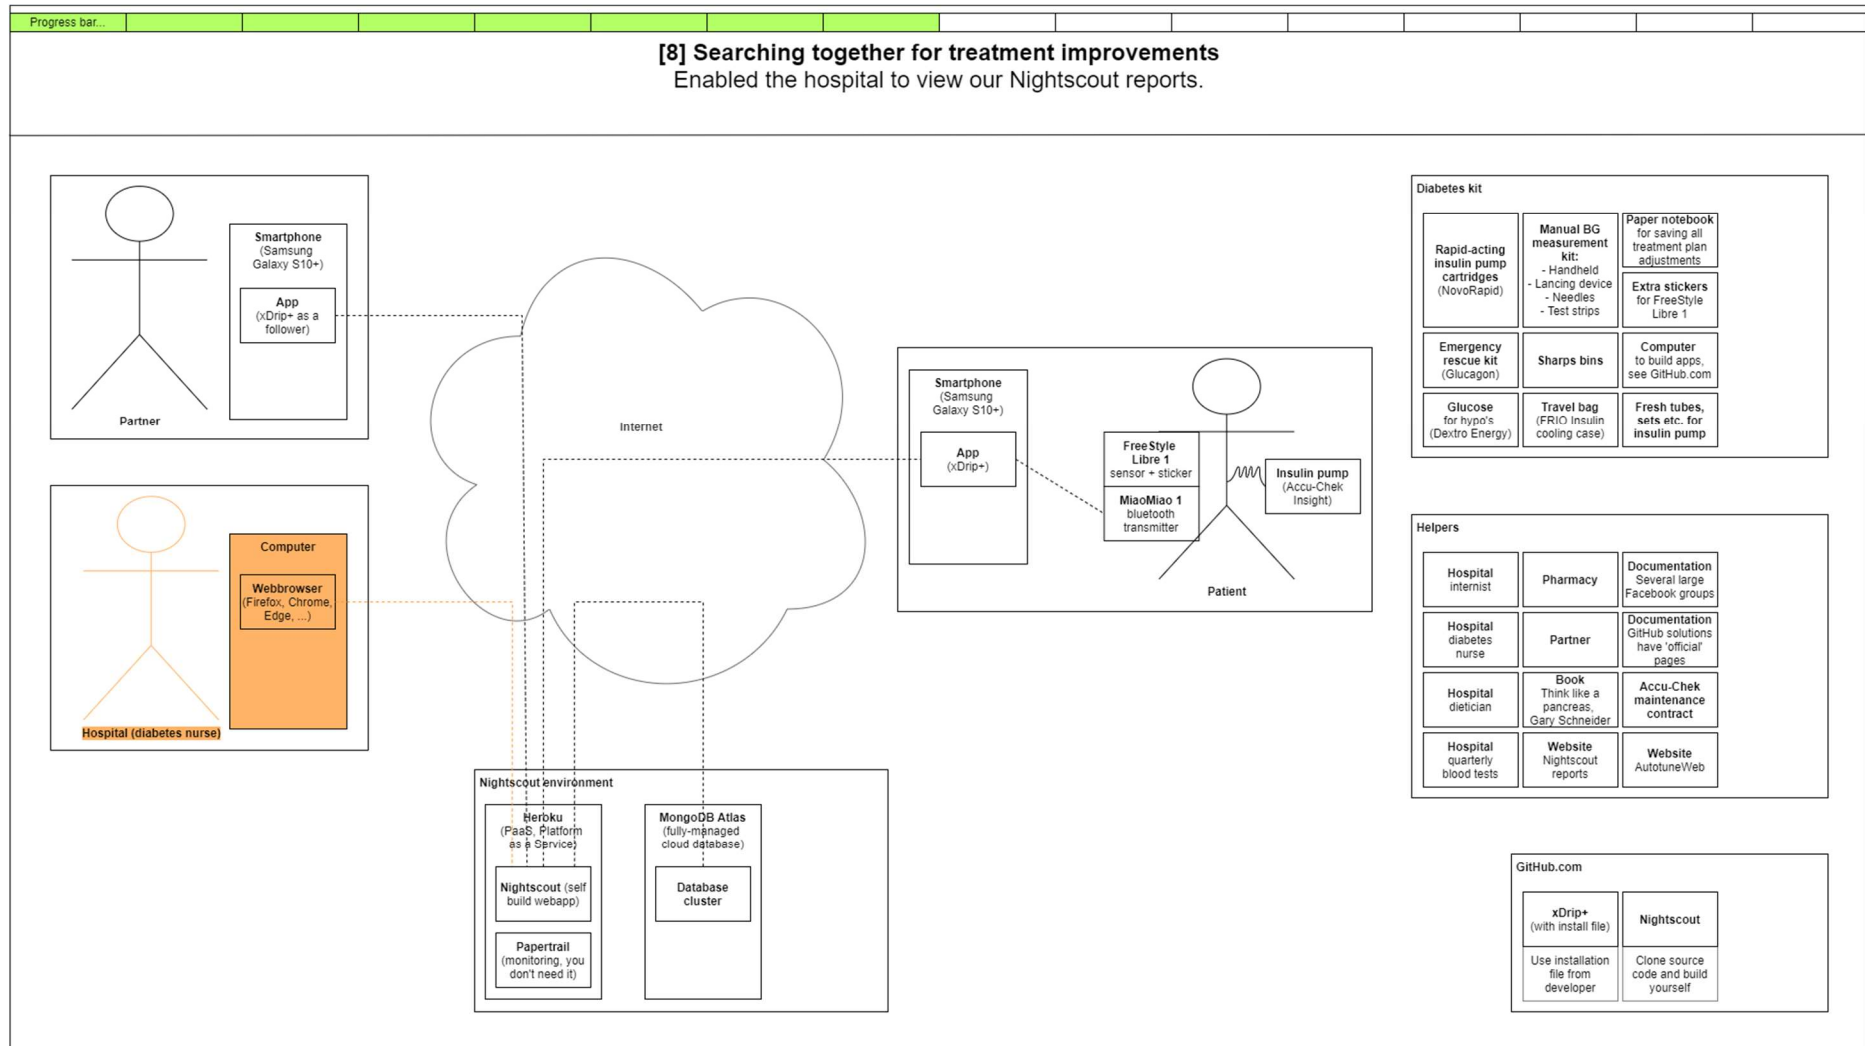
Progress bar...

[8] Searching together for treatment improvements
Enabled the hospital to view our Nightscout reports.

Smartphone (Samsung Galaxy S10+)
App (xDrip+ as a follower)
Partner

Computer
Webbrowser (Firefox, Chrome, Edge, ...)
Hospital (diabetes nurse)

Internet

Smartphone (Samsung Galaxy S10+)
App (xDrip+)
FreeStyle Libre 1 sensor + sticker
MiaoMiao 1 bluetooth transmitter
Insulin pump (Accu-Chek Insight)
Patient

Nightscout environment
Heroku (PaaS, Platform as a Service)
Nightscout (self build webapp)
Papertrail (monitoring, you don't need it)
MongoDB Atlas (fully-managed cloud database)
Database cluster

Diabetes kit
Rapid-acting insulin pump cartridges (NovoRapid)
Manual BG measurement kit: - Handheld - Lancing device - Needles - Test strips
Paper notebook for saving all treatment plan adjustments
Extra stickers for FreeStyle Libre 1
Emergency rescue kit (Glucagon)
Sharps bins
Computer to build apps, see GitHub.com
Glucose for hypo's (Dextro Energy)
Travel bag (FRIO Insulin cooling case)
Fresh tubes, sets etc. for insulin pump

Helpers
Hospital internist
Pharmacy
Documentation Several large Facebook groups
Hospital diabetes nurse
Partner
Documentation GitHub solutions have 'official' pages
Hospital dietician
Book Think like a pancreas, Gary Schneider
Accu-Chek maintenance contract
Hospital quarterly blood tests
Website Nightscout reports
Website AutotuneWeb

GitHub.com
xDrip+ (with install file)
Nightscout
Use installation file from developer
Clone source code and build yourself